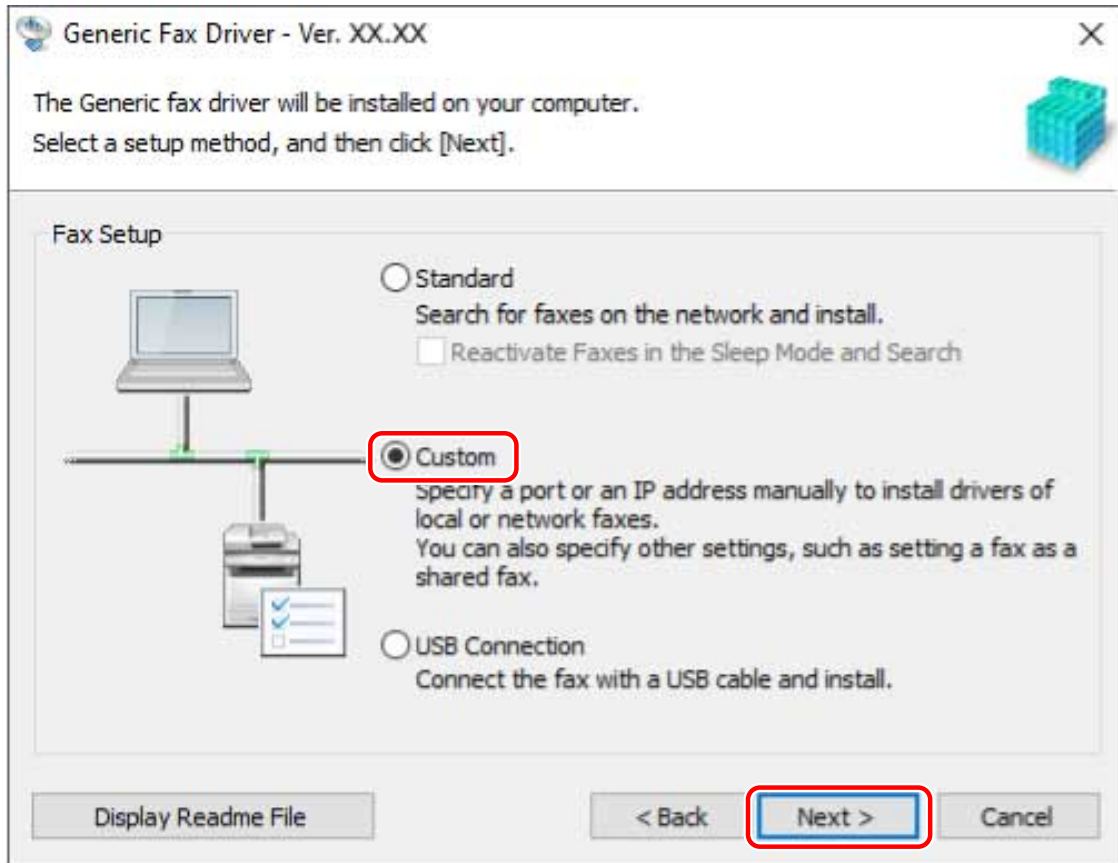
Generic Fax Driver - Ver. XX.XX

The Generic fax driver will be installed on your computer.
Select a setup method, and then click [Next].

Fax Setup

Standard
Search for faxes on the network and install.
Reactivate Faxes in the Sleep Mode and Search

Custom
Specify a port or an IP address manually to install drivers of local or network faxes.
You can also specify other settings, such as setting a fax as a shared fax.

USB Connection
Connect the fax with a USB cable and install.

Display Readme File

< Back

Next >

Cancel